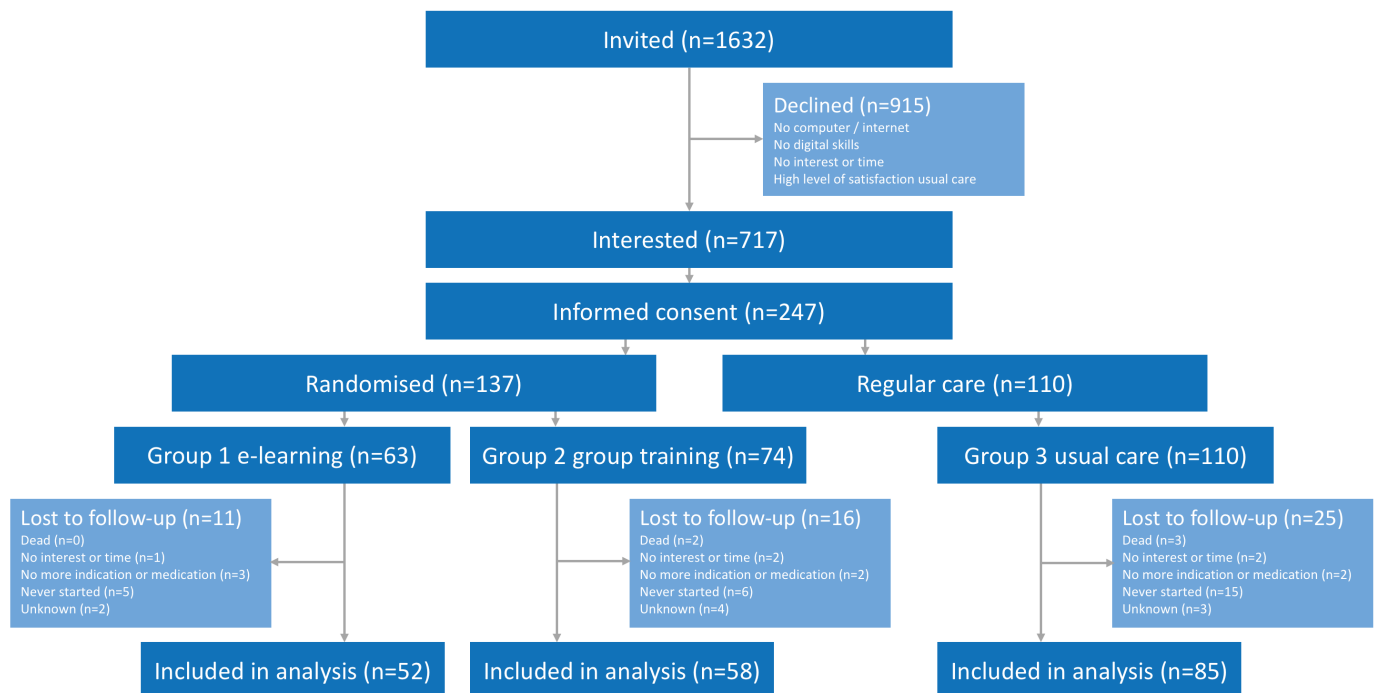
Invited (n=1632)

Declined (n=915)
No computer / internet
No digital skills
No interest or time
High level of satisfaction usual care

Interested (n=717)

Informed consent (n=247)

Randomised (n=137)

Regular care (n=110)

Group 1 e-learning (n=63)

Group 2 group training (n=74)

Group 3 usual care (n=110)

Lost to follow-up (n=11)
Dead (n=0)
No interest or time (n=1)
No more indication or medication (n=3)
Never started (n=5)
Unknown (n=2)

Lost to follow-up (n=16)
Dead (n=2)
No interest or time (n=2)
No more indication or medication (n=2)
Never started (n=6)
Unknown (n=4)

Lost to follow-up (n=25)
Dead (n=3)
No interest or time (n=2)
No more indication or medication (n=2)
Never started (n=15)
Unknown (n=3)

Included in analysis (n=52)

Included in analysis (n=58)

Included in analysis (n=85)